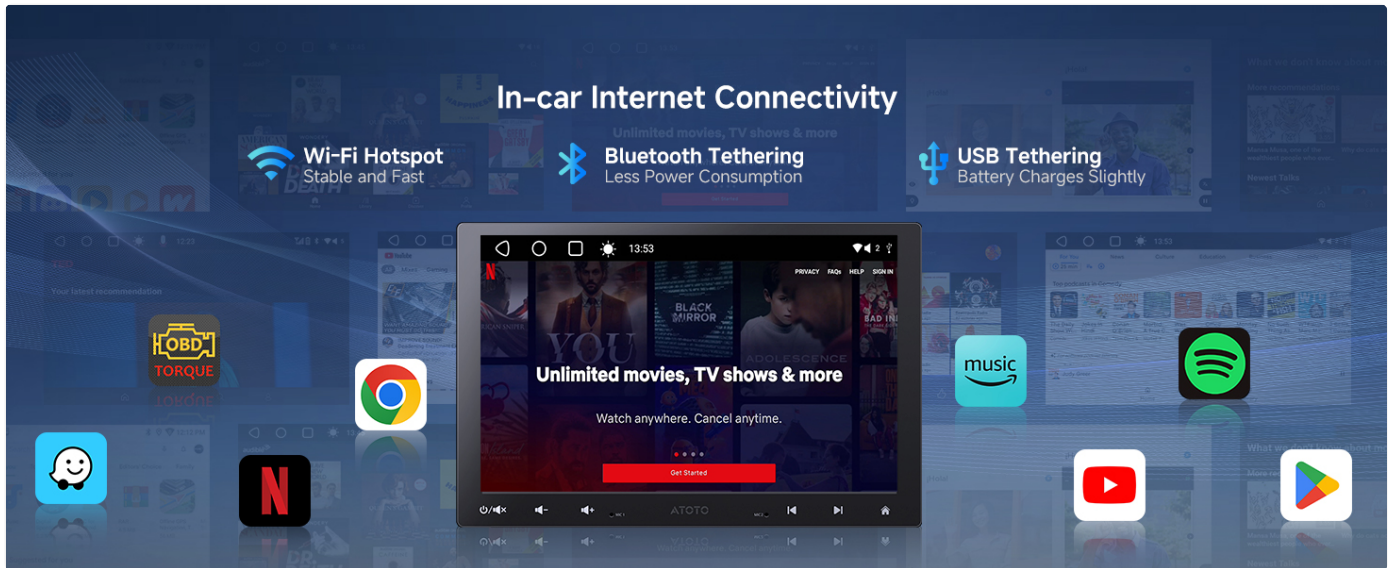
In-car Internet Connectivity

Wi-Fi Hotspot
Stable and Fast

Bluetooth Tethering
Less Power Consumption

USB Tethering
Battery Charges Slightly

13:53

PRIVACY FAQs HELP SIGN IN

BLACK MIRROR

YOU

ADOLESCENCE

Unlimited movies, TV shows & more

Watch anywhere. Cancel anytime.

Get Started

ATOTO

OBD
TORQUE

music

N